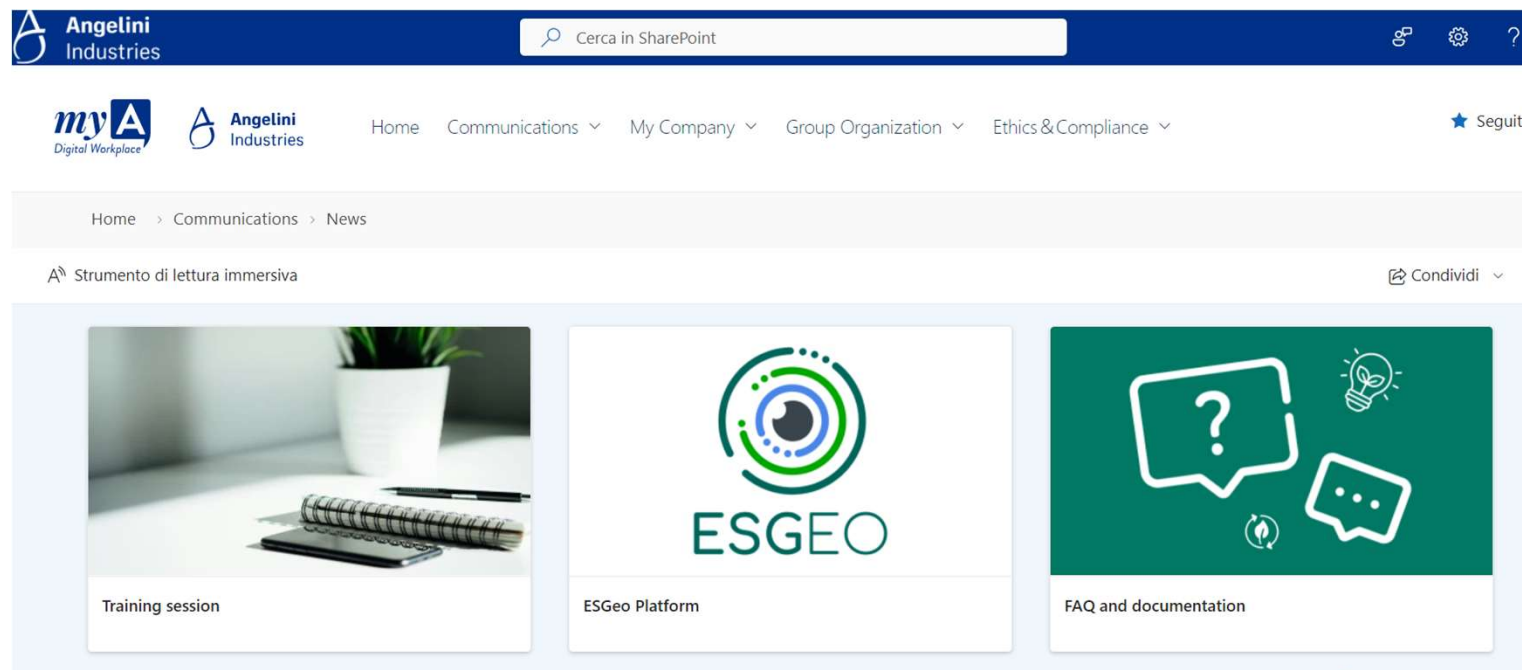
Angelini Industries

Cerca in SharePoint

?

myA Digital Workplace

Angelini Industries

Home Communications My Company Group Organization Ethics&Compliance

Seguit

Home › Communications › News

Strumento di lettura immersiva

Condividi

?

ESGEO

Training session

ESGeo Platform

FAQ and documentation